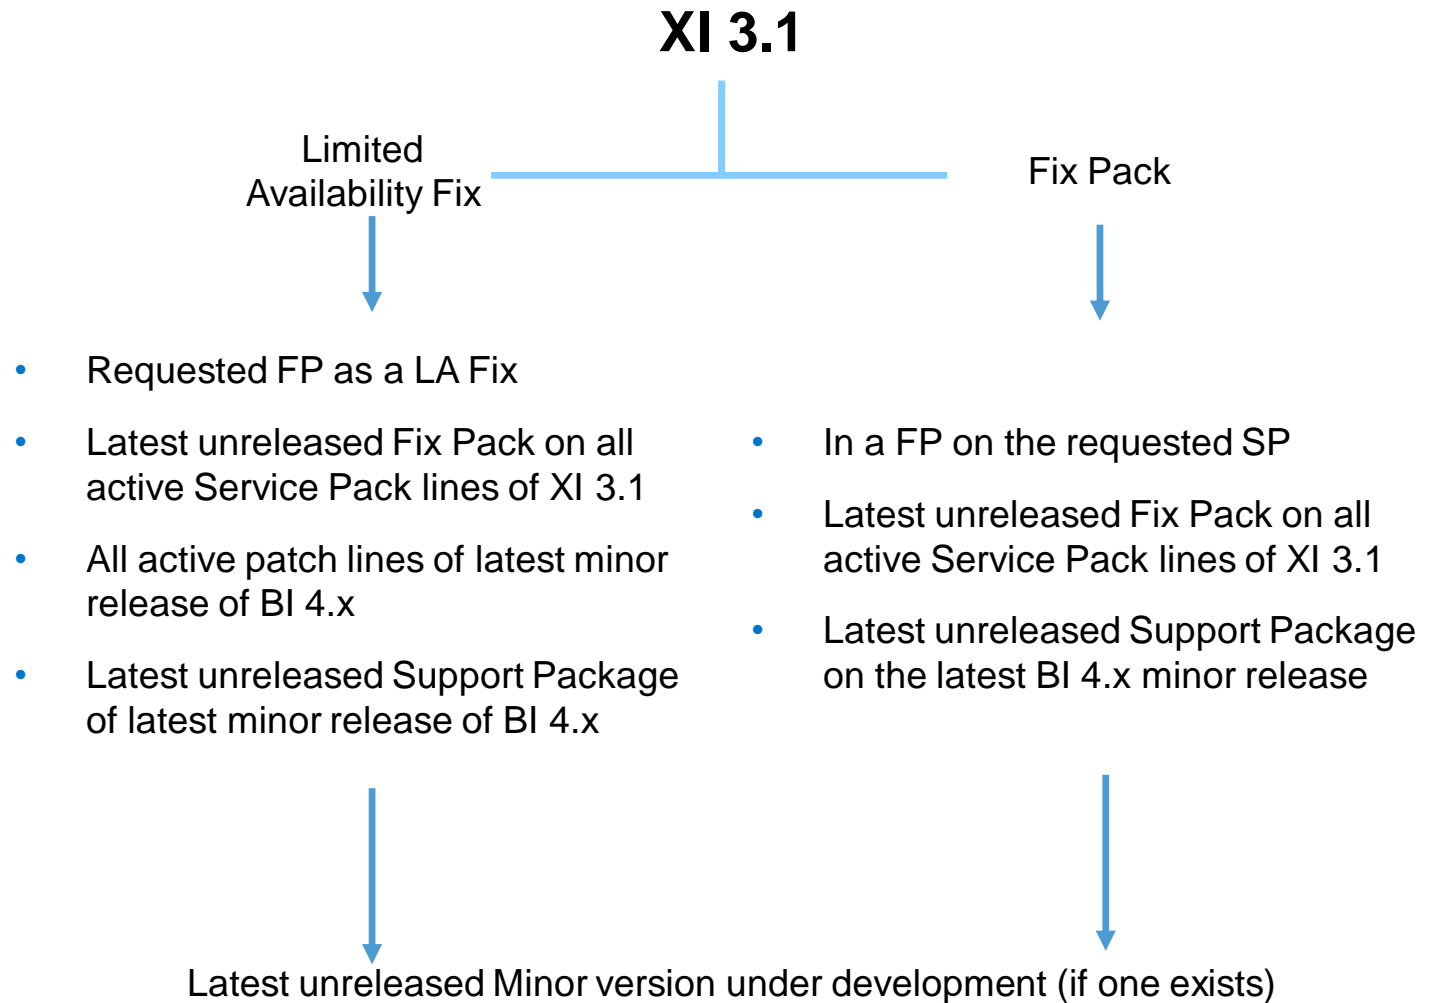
XI 3.1

Limited Availability Fix

- Requested FP as a LA Fix
- Latest unreleased Fix Pack on all active Service Pack lines of XI 3.1
- All active patch lines of latest minor release of BI 4.x
- Latest unreleased Support Package of latest minor release of BI 4.x

Fix Pack

- In a FP on the requested SP
- Latest unreleased Fix Pack on all active Service Pack lines of XI 3.1
- Latest unreleased Support Package on the latest BI 4.x minor release

Latest unreleased Minor version under development (if one exists)